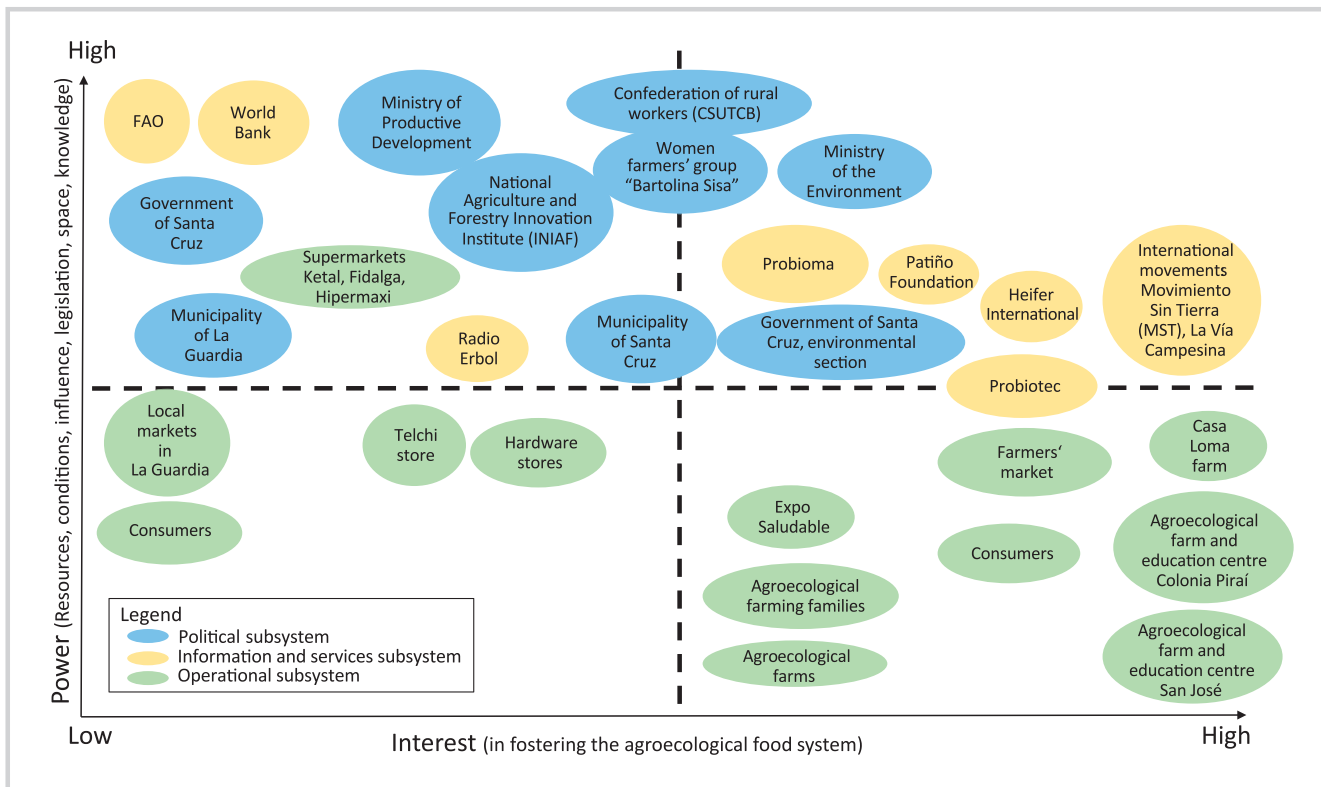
High

Power (Resources, conditions, influence, legislation, space, knowledge)

FAO

World Bank

Ministry of Productive Development

Confederation of rural workers (CSUTCB)

Women farmers' group "Bartolina Sisa"

Ministry of the Environment

Government of Santa Cruz

National Agriculture and Forestry Innovation Institute (INIAF)

Supermarkets Ketal, Fidalga, Hipermaxi

Probioma

Patiño Foundation

Heifer International

International movements Movimiento Sin Tierra (MST), La Vía Campesina

Municipality of La Guardia

Radio Erbol

Municipality of Santa Cruz

Government of Santa Cruz, environmental section

Probiotec

Local markets in La Guardia

Telchi store

Hardware stores

Farmers' market

Casa Loma farm

Consumers

Expo Saludable

Consumers

Agroecological farm and education centre Colonia Piraí

Agroecological farming families

Agroecological farms

Agroecological farm and education centre San José

Legend
Political subsystem
Information and services subsystem
Operational subsystem

Low

Interest (in fostering the agroecological food system)

High